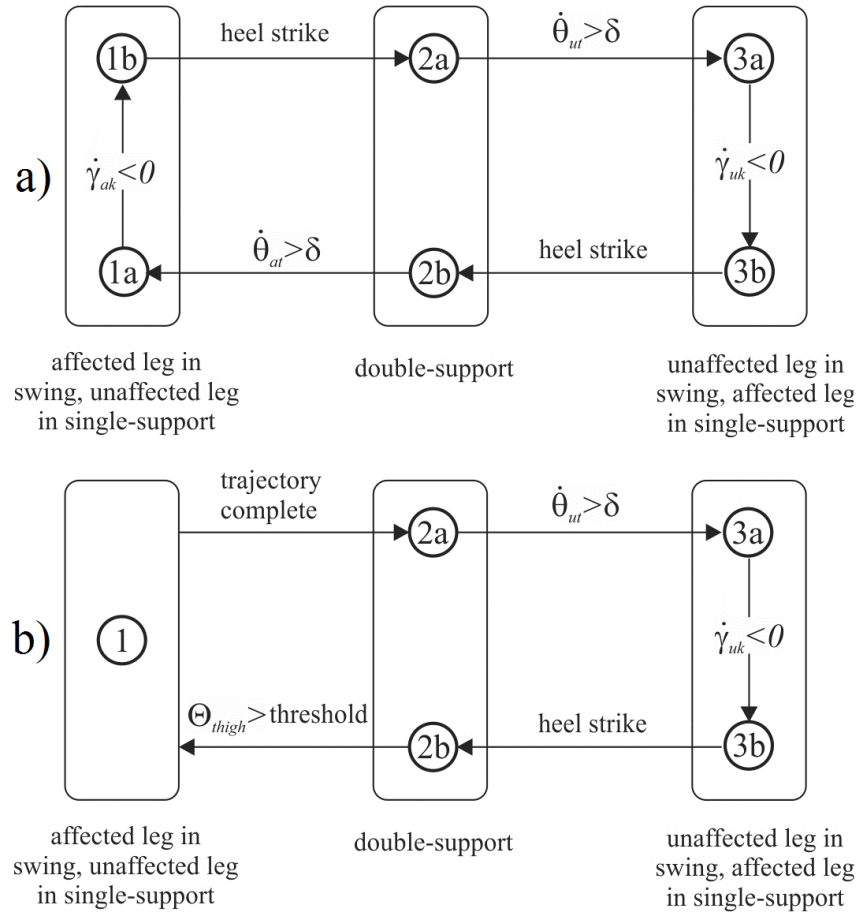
a)

1b

heel strike

2a

$\dot{\theta}_{ut}>\delta$

3a

$\dot{\gamma}_{ak}<0$

$\dot{\gamma}_{uk}<0$

1a

$\dot{\theta}_{at}>\delta$

2b

heel strike

3b

affected leg in swing, unaffected leg in single-support

double-support

unaffected leg in swing, affected leg in single-support

b)

trajectory complete

2a

$\dot{\theta}_{ut}>\delta$

3a

1

$\dot{\gamma}_{uk}<0$

$\Theta_{thigh}>$threshold

2b

heel strike

3b

affected leg in swing, unaffected leg in single-support

double-support

unaffected leg in swing, affected leg in single-support